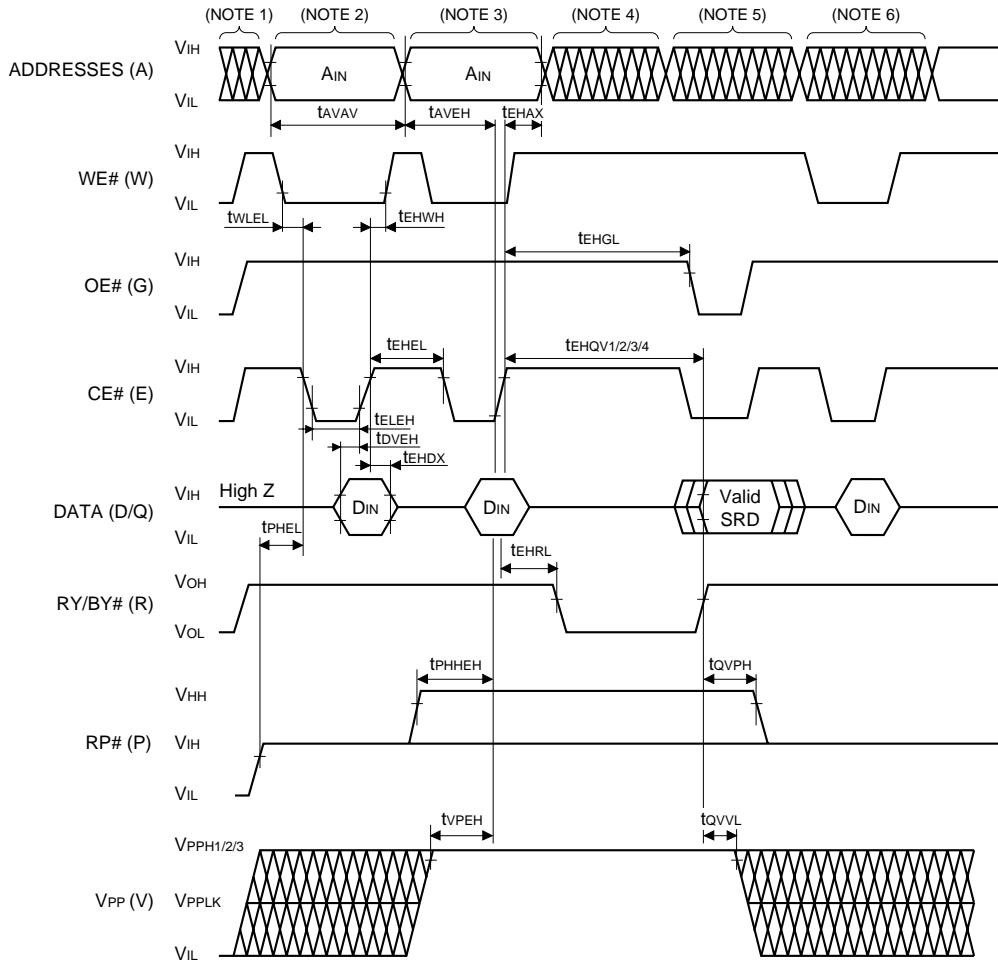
(NOTE 1) (NOTE 2) (NOTE 3) (NOTE 4) (NOTE 5) (NOTE 6)

ADDRESSES (A) $V_{IH}$ $V_{IL}$ $A_{IN}$ $A_{IN}$

$t_{AVAV}$ $t_{AVEH}$ $t_{EHAX}$

WE# (W) $V_{IH}$ $V_{IL}$

$t_{WLEL}$ $t_{EHWH}$

$t_{EHGL}$

OE# (G) $V_{IH}$ $V_{IL}$

$t_{EHEL}$ $t_{EHQV1/2/3/4}$

CE# (E) $V_{IH}$ $V_{IL}$

$t_{ELEH}$ $t_{DVEH}$ $t_{EHDX}$

DATA (D/Q) $V_{IH}$ $V_{IL}$ High Z $D_{IN}$ $D_{IN}$ Valid SRD $D_{IN}$

$t_{PHEL}$ $t_{EHRL}$

RY/BY# (R) $V_{OH}$ $V_{OL}$

$t_{PHHEH}$ $t_{QVPH}$

RP# (P) $V_{HH}$ $V_{IH}$ $V_{IL}$

$t_{VPEH}$ $t_{QVVL}$

$V_{PP}$ (V) $V_{PPH1/2/3}$ $V_{PPLK}$ $V_{IL}$